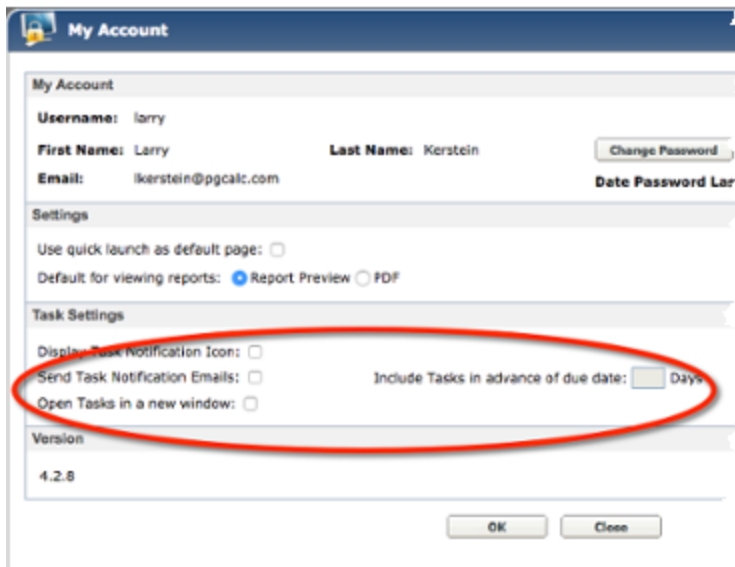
My Account

My Account

Username: larry

First Name: Larry

Last Name: Kerstein

Change Password

Email: lkerstein@pgcalc.com

Date Password La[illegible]

Settings

Use quick launch as default page:

Default for viewing reports: Report Preview PDF

Task Settings

Display Task Notification Icon:

Send Task Notification Emails:

Include Tasks in advance of due date: Days

Open Tasks in a new window:

Version

4.2.8

OK Close